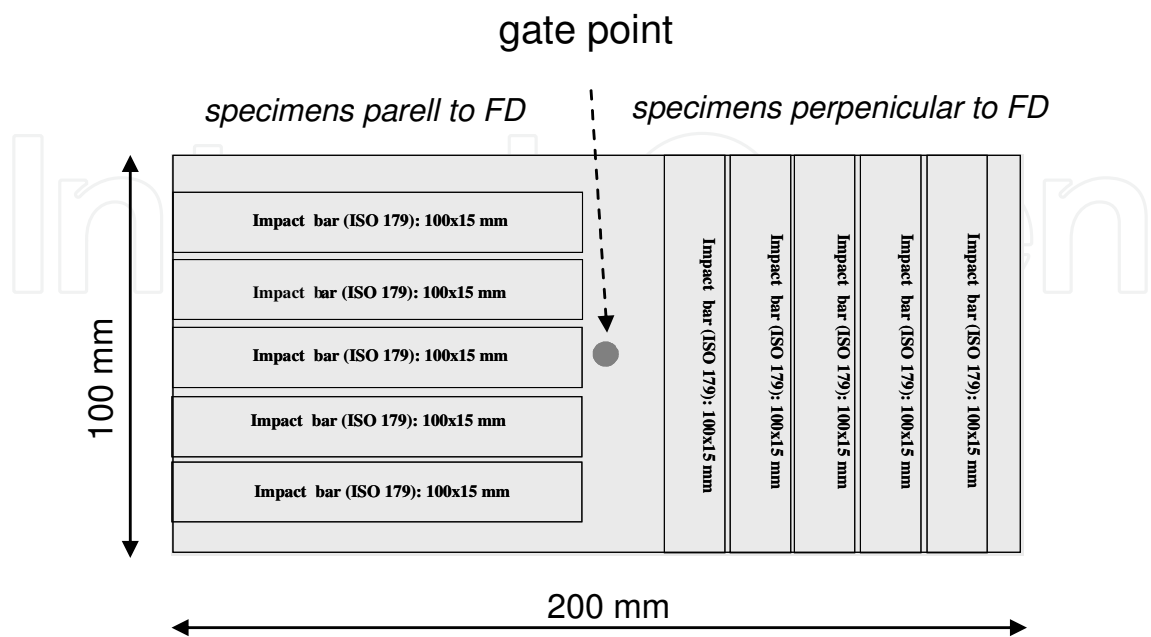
gate point

specimens parell to FD

specimens perpenicular to FD

100 mm

Impact bar (ISO 179): 100x15 mm

Impact bar (ISO 179): 100x15 mm

Impact bar (ISO 179): 100x15 mm

Impact bar (ISO 179): 100x15 mm

Impact bar (ISO 179): 100x15 mm

Impact bar (ISO 179): 100x15 mm

Impact bar (ISO 179): 100x15 mm

Impact bar (ISO 179): 100x15 mm

Impact bar (ISO 179): 100x15 mm

Impact bar (ISO 179): 100x15 mm

200 mm